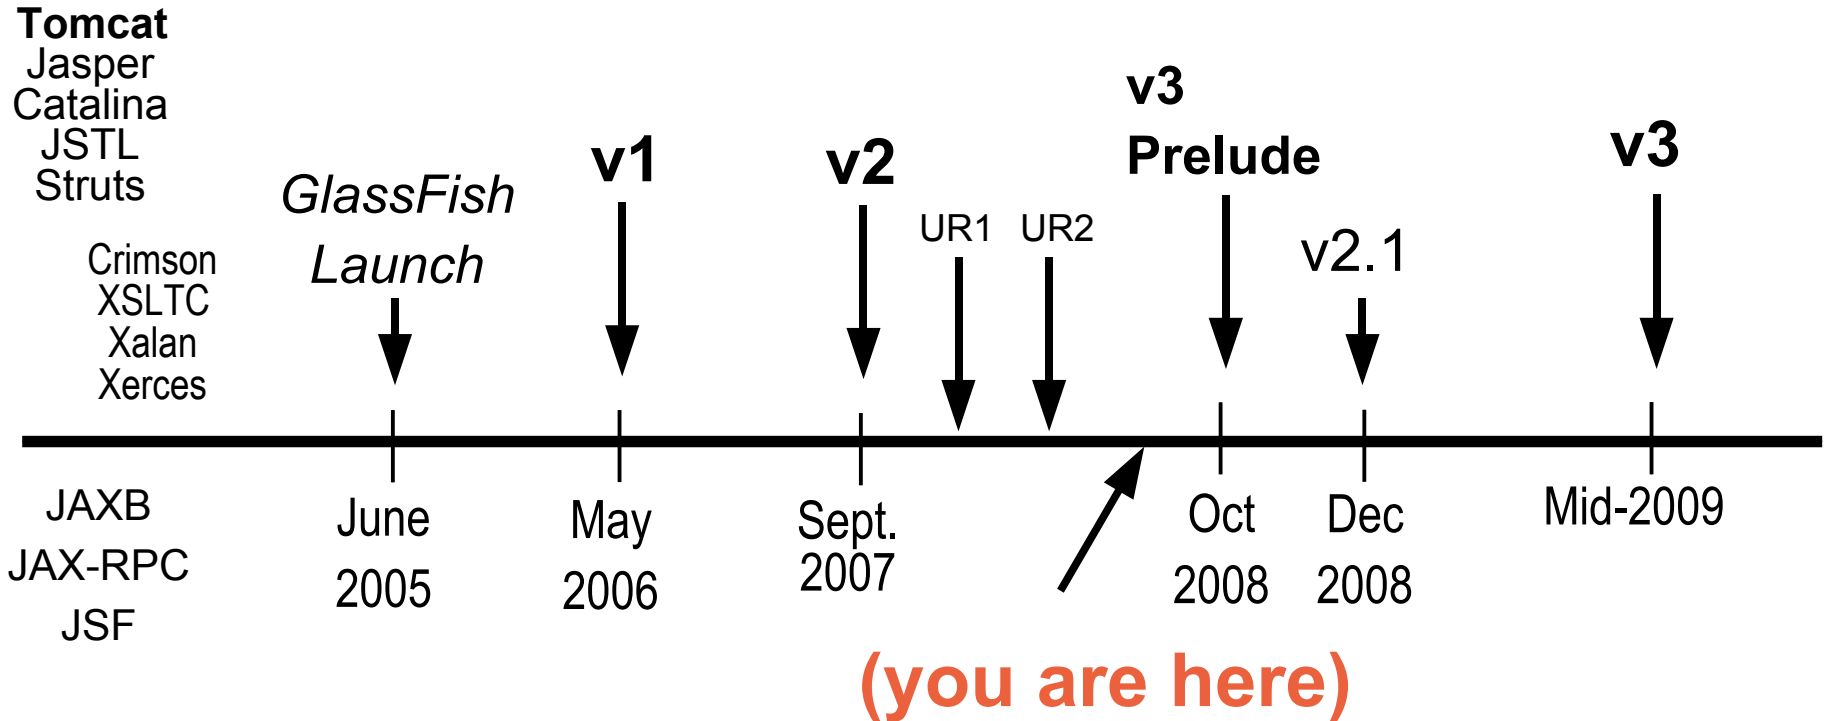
Tomcat
Jasper
Catalina
JSTL
Struts

Crimson
XSLTC
Xalan
Xerces

GlassFish Launch

v1

v2

UR1

UR2

v3 Prelude

v2.1

v3

JAXB
JAX-RPC
JSF

June 2005

May 2006

Sept. 2007

Oct 2008

Dec 2008

Mid-2009

(you are here)